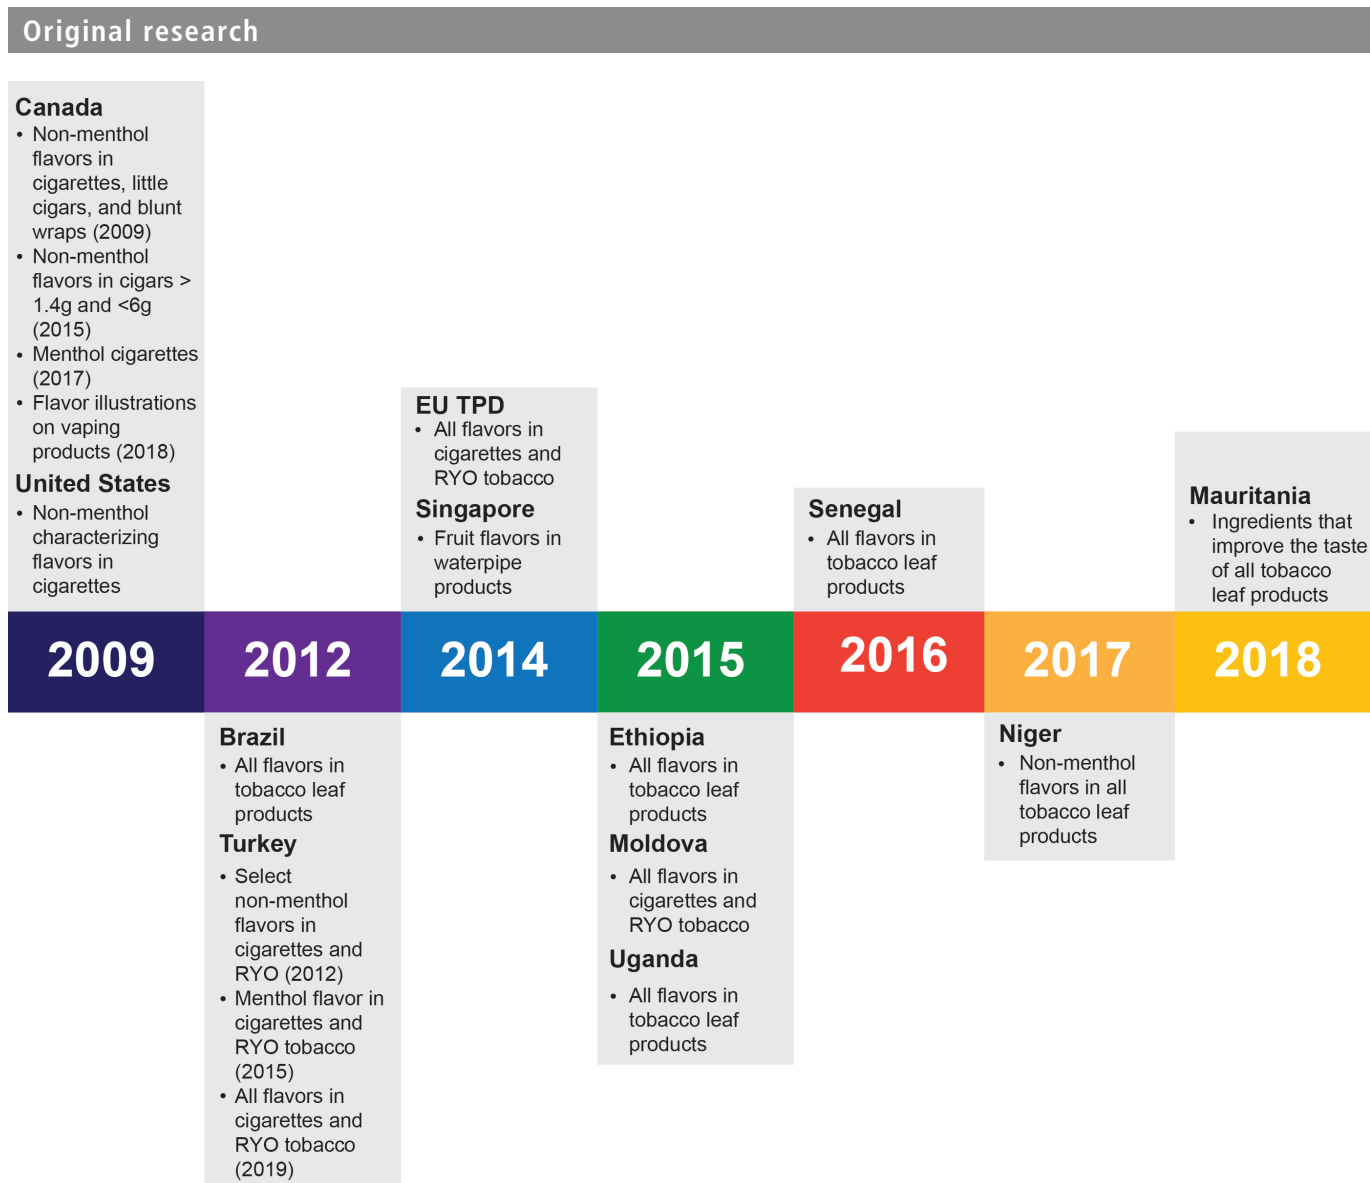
Original research

Canada
• Non-menthol flavors in cigarettes, little cigars, and blunt wraps (2009)
• Non-menthol flavors in cigars > 1.4g and <6g (2015)
• Menthol cigarettes (2017)
• Flavor illustrations on vaping products (2018)

United States
• Non-menthol characterizing flavors in cigarettes

EU TPD
• All flavors in cigarettes and RYO tobacco

Singapore
• Fruit flavors in waterpipe products

Senegal
• All flavors in tobacco leaf products

Mauritania
• Ingredients that improve the taste of all tobacco leaf products

2009

2012

2014

2015

2016

2017

2018

Brazil
• All flavors in tobacco leaf products

Turkey
• Select non-menthol flavors in cigarettes and RYO (2012)
• Menthol flavor in cigarettes and RYO tobacco (2015)
• All flavors in cigarettes and RYO tobacco (2019)

Ethiopia
• All flavors in tobacco leaf products

Moldova
• All flavors in cigarettes and RYO tobacco

Uganda
• All flavors in tobacco leaf products

Niger
• Non-menthol flavors in all tobacco leaf products